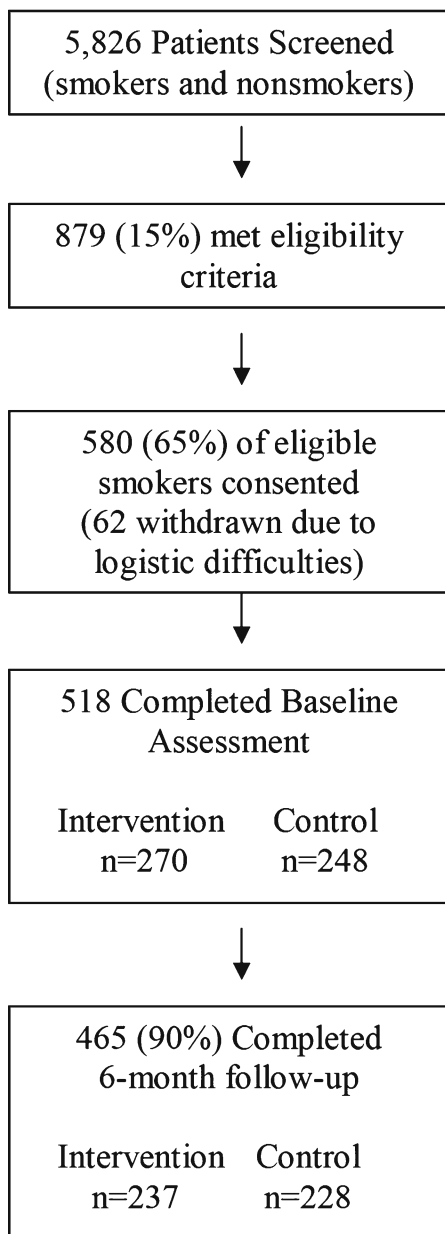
5,826 Patients Screened (smokers and nonsmokers)

879 (15%) met eligibility criteria

580 (65%) of eligible smokers consented (62 withdrawn due to logistic difficulties)

518 Completed Baseline Assessment

Intervention n=270

Control n=248

465 (90%) Completed 6-month follow-up

Intervention n=237

Control n=228